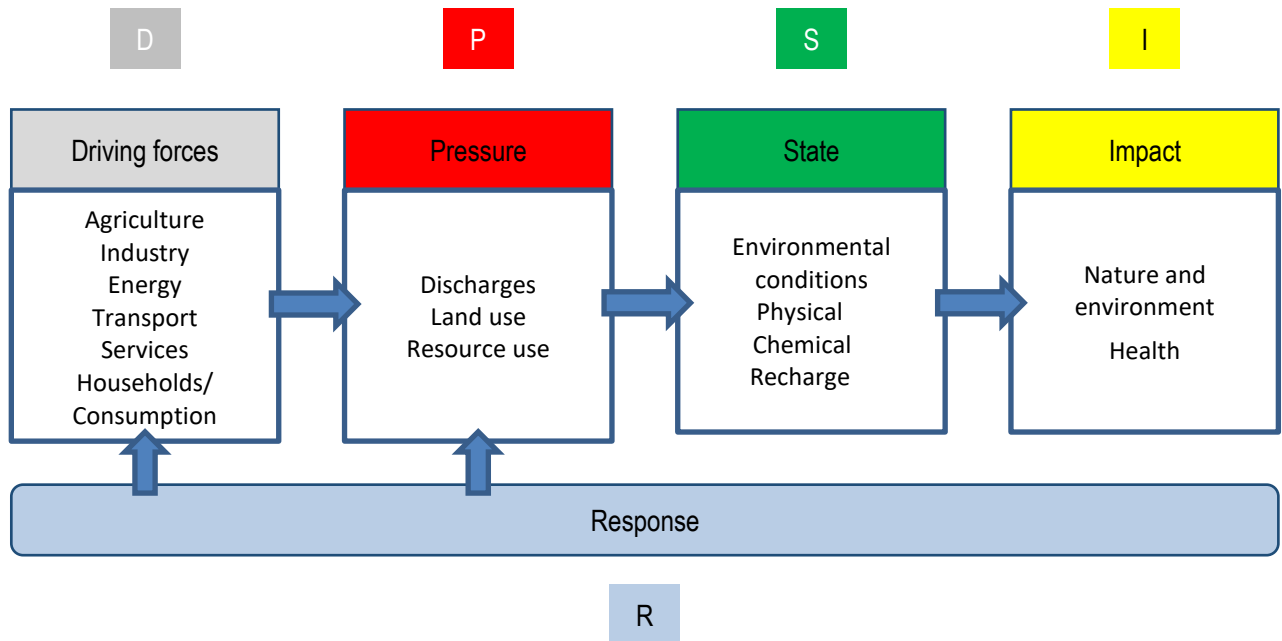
D

P

S

I

Driving forces

Agriculture
Industry
Energy
Transport
Services
Households/
Consumption

Pressure

Discharges
Land use
Resource use

State

Environmental conditions
Physical
Chemical
Recharge

Impact

Nature and environment

Health

Response

R